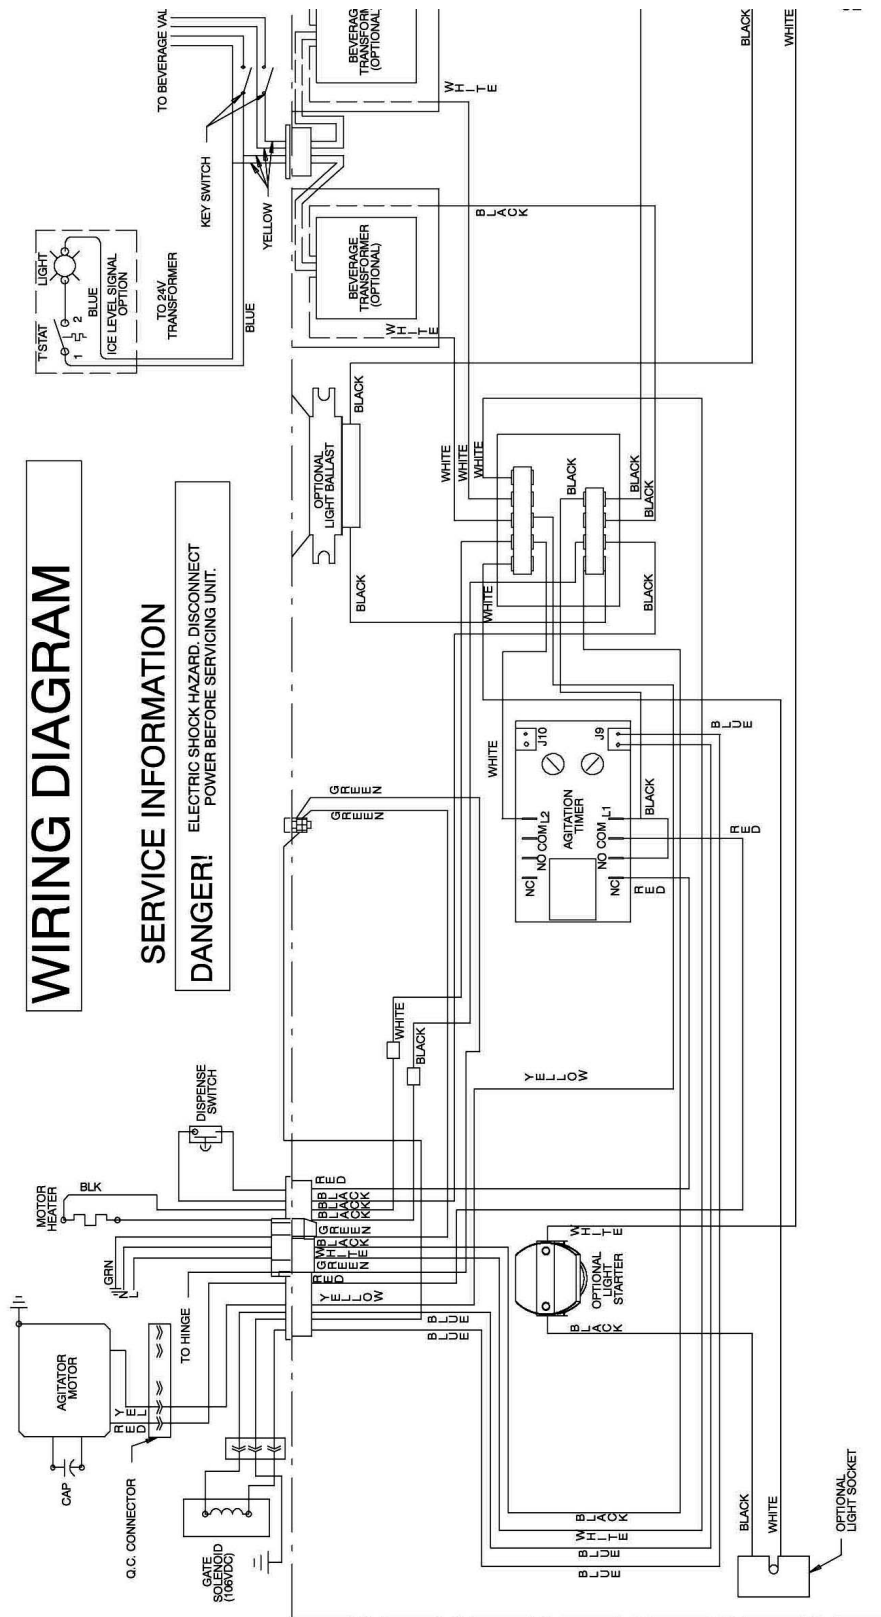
WIRING DIAGRAM

SERVICE INFORMATION

DANGER!

ELECTRIC SHOCK HAZARD. DISCONNECT POWER BEFORE SERVICING UNIT.

T'STAT
LIGHT
1 2
BLUE
ICE LEVEL SIGNAL OPTION
TO 24V TRANSFORMER
BLUE
KEY SWITCH
YELLOW
TO BEVERAGE VAL
BEVERAGE TRANSFORMER (OPTIONAL)
BEVERAG TRANSFORM (OPTIONAL
WHITE
BLACK
WHITE
BLACK
WHITE
OPTIONAL LIGHT BALLAST
BLACK
BLACK
WHITE
WHITE
WHITE
BLACK
BLACK
BLACK
BLACK
WHITE
BLACK
WHITE
J10
J9
AGITATION TIMER
NC NO COM L2
NC NO COM L1
BLACK
BLUE
RED
RED
GREEN
GREEN
WHITE
BLACK
YELLOW
DISPENSE SWITCH
MOTOR HEATER
BLK
RED
BLACK
BLACK
BLACK
WHITE
BLACK
GREEN
RED
GRN
YELLOW
BLUE
OPTIONAL LIGHT STARTER
WHITE
BLACK
TO HINGE
AGITATOR MOTOR
RED
YEL
CAP
Q.C. CONNECTOR
GATE SOLENOID (106VDC)
BLACK
WHITE
BLUE
BLACK
WHITE
OPTIONAL LIGHT SOCKET
BLACK
WHITE